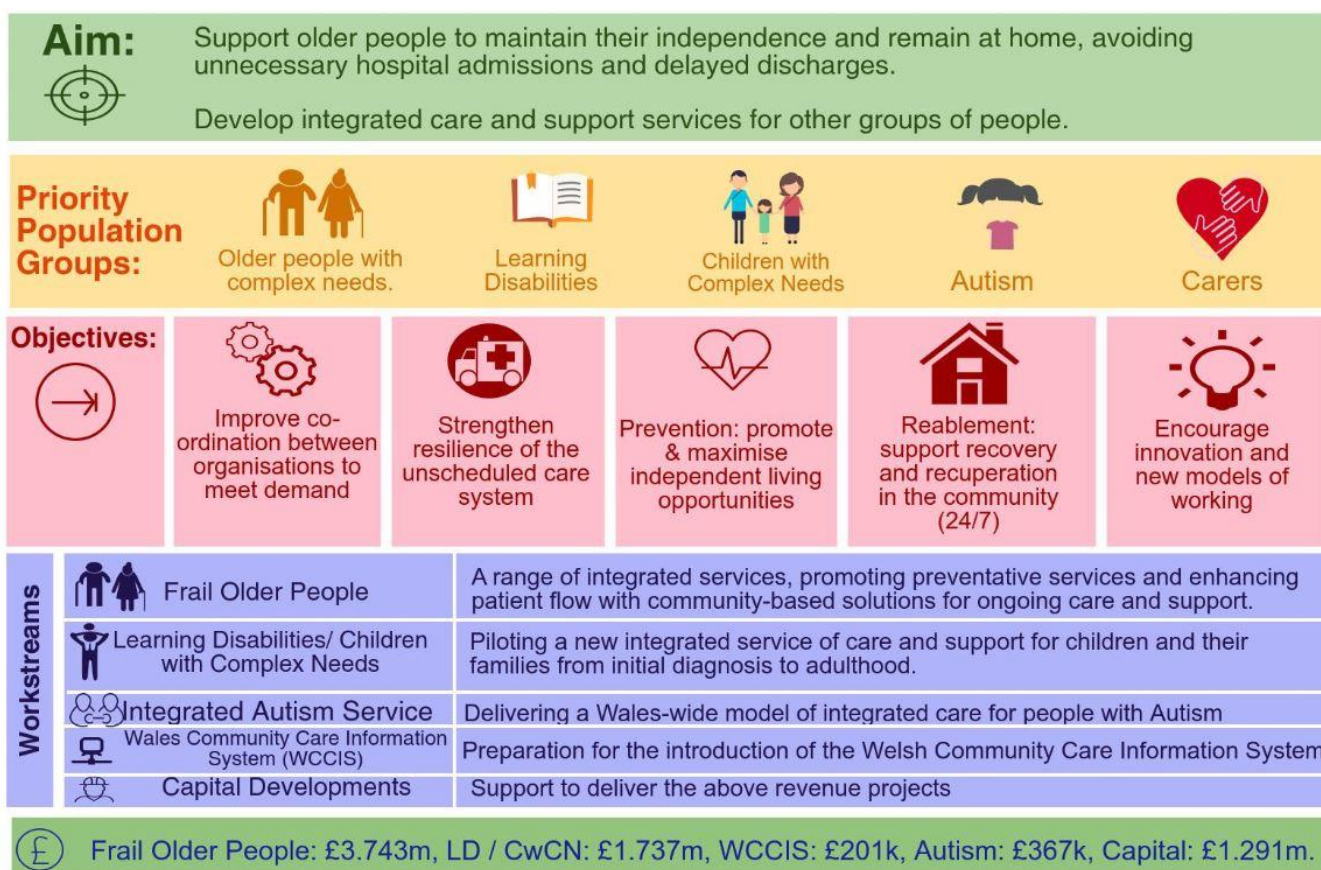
Aim:

Support older people to maintain their independence and remain at home, avoiding unnecessary hospital admissions and delayed discharges.

Develop integrated care and support services for other groups of people.

Priority Population Groups:

Older people with complex needs.

Learning Disabilities

Children with Complex Needs

Autism

Carers

Objectives:

Improve co-ordination between organisations to meet demand

Strengthen resilience of the unscheduled care system

Prevention: promote & maximise independent living opportunities

Reablement: support recovery and recuperation in the community (24/7)

Encourage innovation and new models of working

Workstreams

| | |
|---|---|
| Frail Older People | A range of integrated services, promoting preventative services and enhancing patient flow with community-based solutions for ongoing care and support. |
| Learning Disabilities/ Children with Complex Needs | Piloting a new integrated service of care and support for children and their families from initial diagnosis to adulthood. |
| Integrated Autism Service | Delivering a Wales-wide model of integrated care for people with Autism |
| Wales Community Care Information System (WCCIS) | Preparation for the introduction of the Welsh Community Care Information System |
| Capital Developments | Support to deliver the above revenue projects |

Frail Older People: £3.743m, LD / CwCN: £1.737m, WCCIS: £201k, Autism: £367k, Capital: £1.291m.